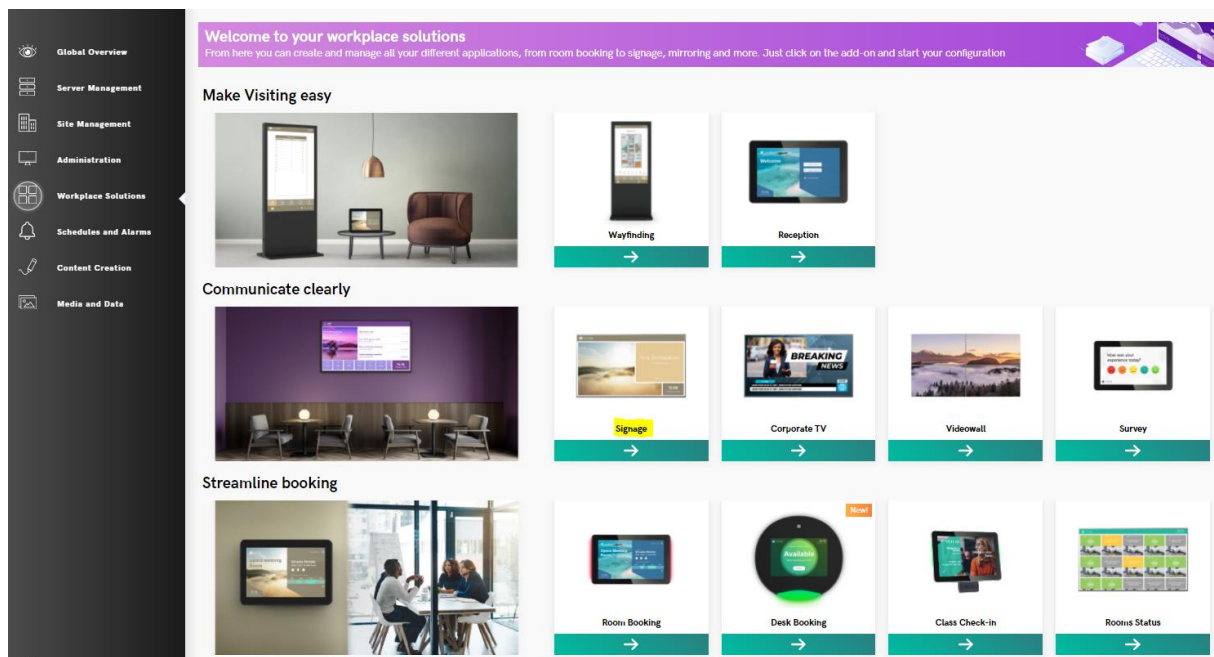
Global Overview
Server Management
Site Management
Administration
Workplace Solutions
Schedules and Alarms
Content Creation
Media and Data

Welcome to your workplace solutions
From here you can create and manage all your different applications, from room booking to signage, mirroring and more. Just click on the add-on and start your configuration

Make Visiting easy

Wayfinding
→
Reception
→

Communicate clearly

Signage
→
BREAKING NEWS
Corporate TV
→
Videowall
→
Survey
→

Streamline booking

Room Booking
→
New!
Available
Desk Booking
→
Class Check-in
→
Rooms Status
→